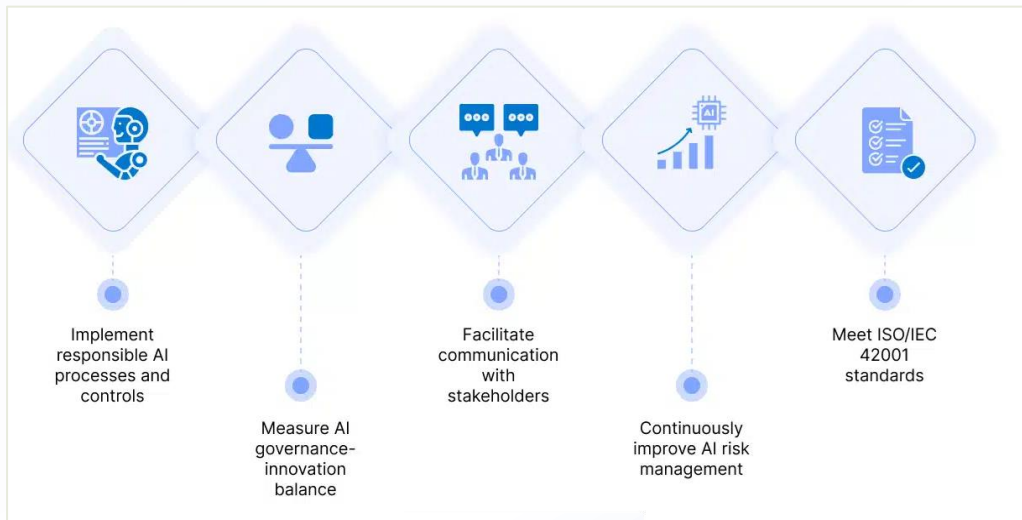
AI

Implement responsible AI processes and controls

Measure AI governance-innovation balance

Facilitate communication with stakeholders

Continuously improve AI risk management

Meet ISO/IEC 42001 standards